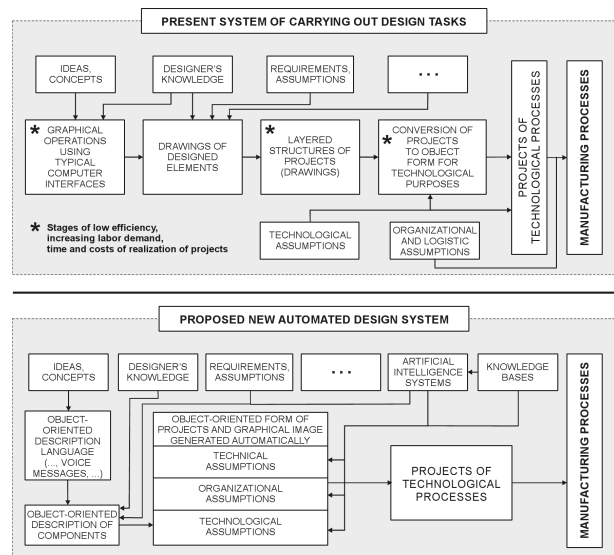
PRESENT SYSTEM OF CARRYING OUT DESIGN TASKS

IDEAS, CONCEPTS

DESIGNER'S KNOWLEDGE

REQUIREMENTS, ASSUMPTIONS

...

PROJECTS OF TECHNOLOGICAL PROCESSES

MANUFACTURING PROCESSES

* GRAPHICAL OPERATIONS USING TYPICAL COMPUTER INTERFACES

DRAWINGS OF DESIGNED ELEMENTS

* LAYERED STRUCTURES OF PROJECTS (DRAWINGS)

* CONVERSION OF PROJECTS TO OBJECT FORM FOR TECHNOLOGICAL PURPOSES

* Stages of low efficiency, increasing labor demand, time and costs of realization of projects

TECHNOLOGICAL ASSUMPTIONS

ORGANIZATIONAL AND LOGISTIC ASSUMPTIONS

PROPOSED NEW AUTOMATED DESIGN SYSTEM

IDEAS, CONCEPTS

DESIGNER'S KNOWLEDGE

REQUIREMENTS, ASSUMPTIONS

...

ARTIFICIAL INTELLIGENCE SYSTEMS

KNOWLEDGE BASES

MANUFACTURING PROCESSES

OBJECT-ORIENTED DESCRIPTION LANGUAGE (..., VOICE MESSAGES, ...)

OBJECT-ORIENTED FORM OF PROJECTS AND GRAPHICAL IMAGE GENERATED AUTOMATICALLY

TECHNICAL ASSUMPTIONS

ORGANIZATIONAL ASSUMPTIONS

TECHNOLOGICAL ASSUMPTIONS

PROJECTS OF TECHNOLOGICAL PROCESSES

OBJECT-ORIENTED DESCRIPTION OF COMPONENTS